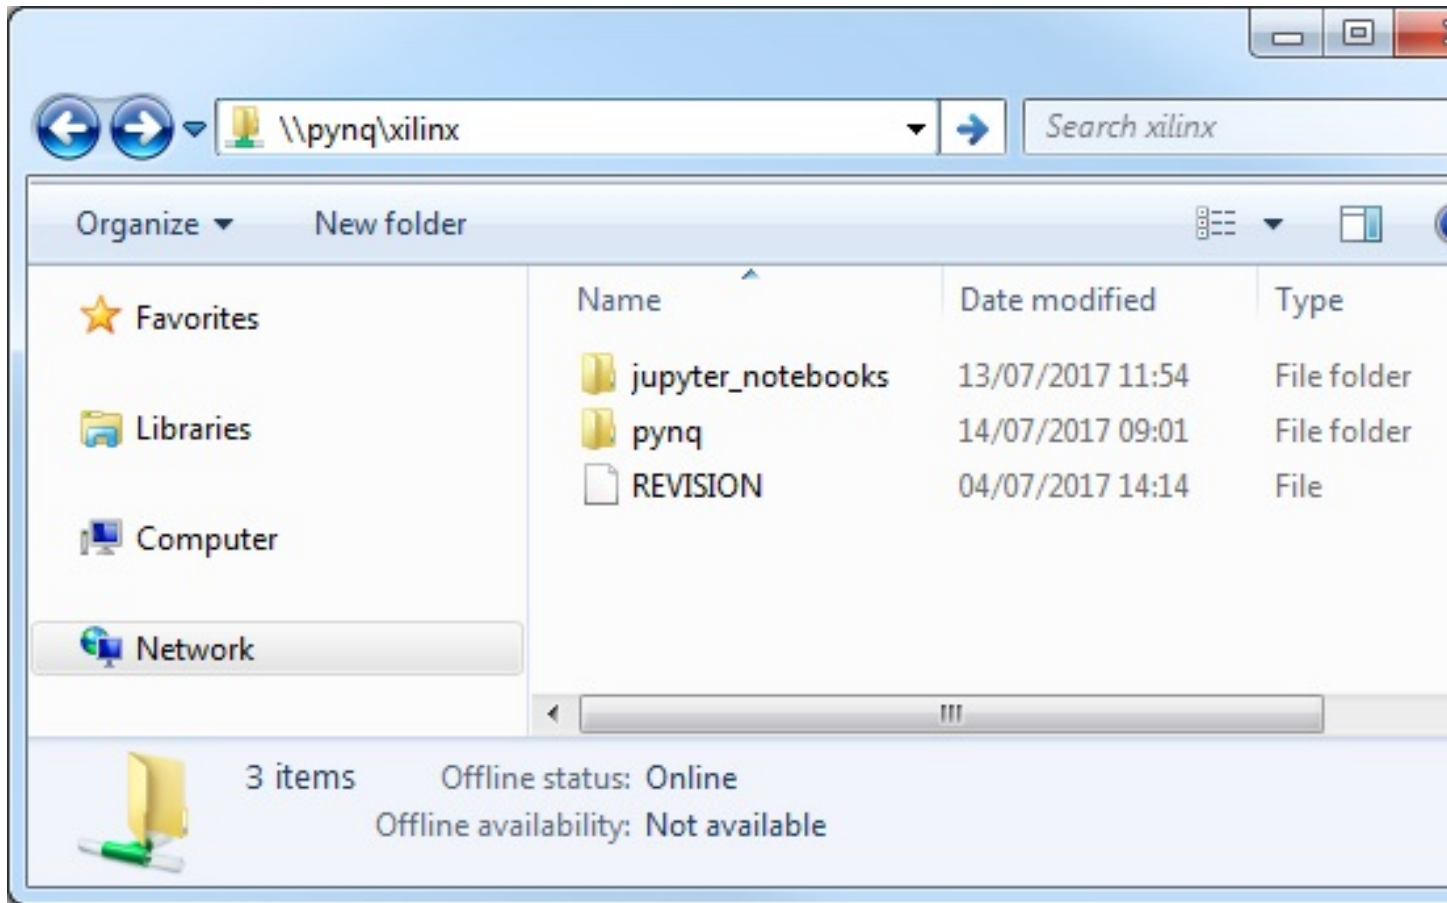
\\pynq\xilinx

Search xilinx

Organize ▾ New folder

Favorites

Libraries

Computer

Network

| Name | Date modified | Type |
|---|---|---|
| jupyter_notebooks | 13/07/2017 11:54 | File folder |
| pynq | 14/07/2017 09:01 | File folder |
| REVISION | 04/07/2017 14:14 | File |

3 items Offline status: Online
Offline availability: Not available